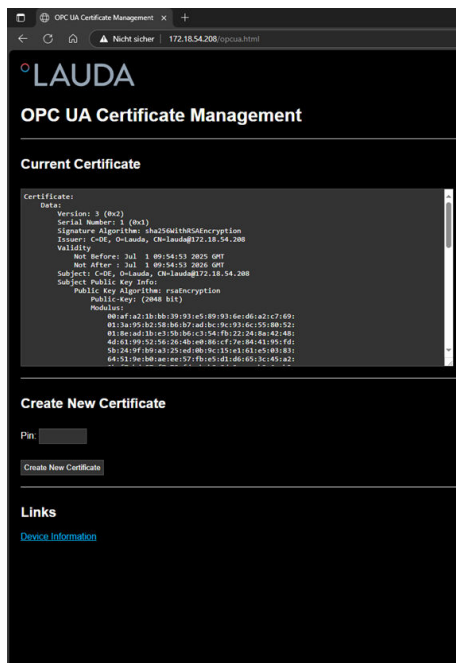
OPC UA Certificate Management ×
Nicht sicher | 172.18.54.208/opcua.html

°LAUDA

OPC UA Certificate Management

Current Certificate

Certificate:
Data:
Version: 3 (0x2)
Serial Number: 1 (0x1)
Signature Algorithm: sha256WithRSAEncryption
Issuer: C=DE, O=Lauda, CN=lauda@172.18.54.208
Validity
Not Before: Jul 1 09:54:53 2025 GMT
Not After : Jul 1 09:54:53 2026 GMT
Subject: C=DE, O=Lauda, CN=lauda@172.18.54.208
Subject Public Key Info:
Public Key Algorithm: rsaEncryption
Public-Key: (2048 bit)
Modulus:
00:af:a2:1b:bb:39:93:e5:89:93:6e:d6:a2:c7:69:
01:3a:95:b2:58:b6:b7:ad:bc:9c:93:6c:55:80:52:
01:8e:ad:1b:e3:5b:b6:c3:54:fb:22:24:8a:42:48:
4d:61:99:52:56:26:4b:e0:86:cf:7e:84:41:95:fd:
5b:24:9f:b9:a3:25:ed:0b:9c:15:e1:61:e5:03:83:
64:51:9e:b0:ae:ee:57:fb:e5:d1:d6:65:3c:45:a2:
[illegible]

Create New Certificate

Pin:

Create New Certificate

Links

Device Information